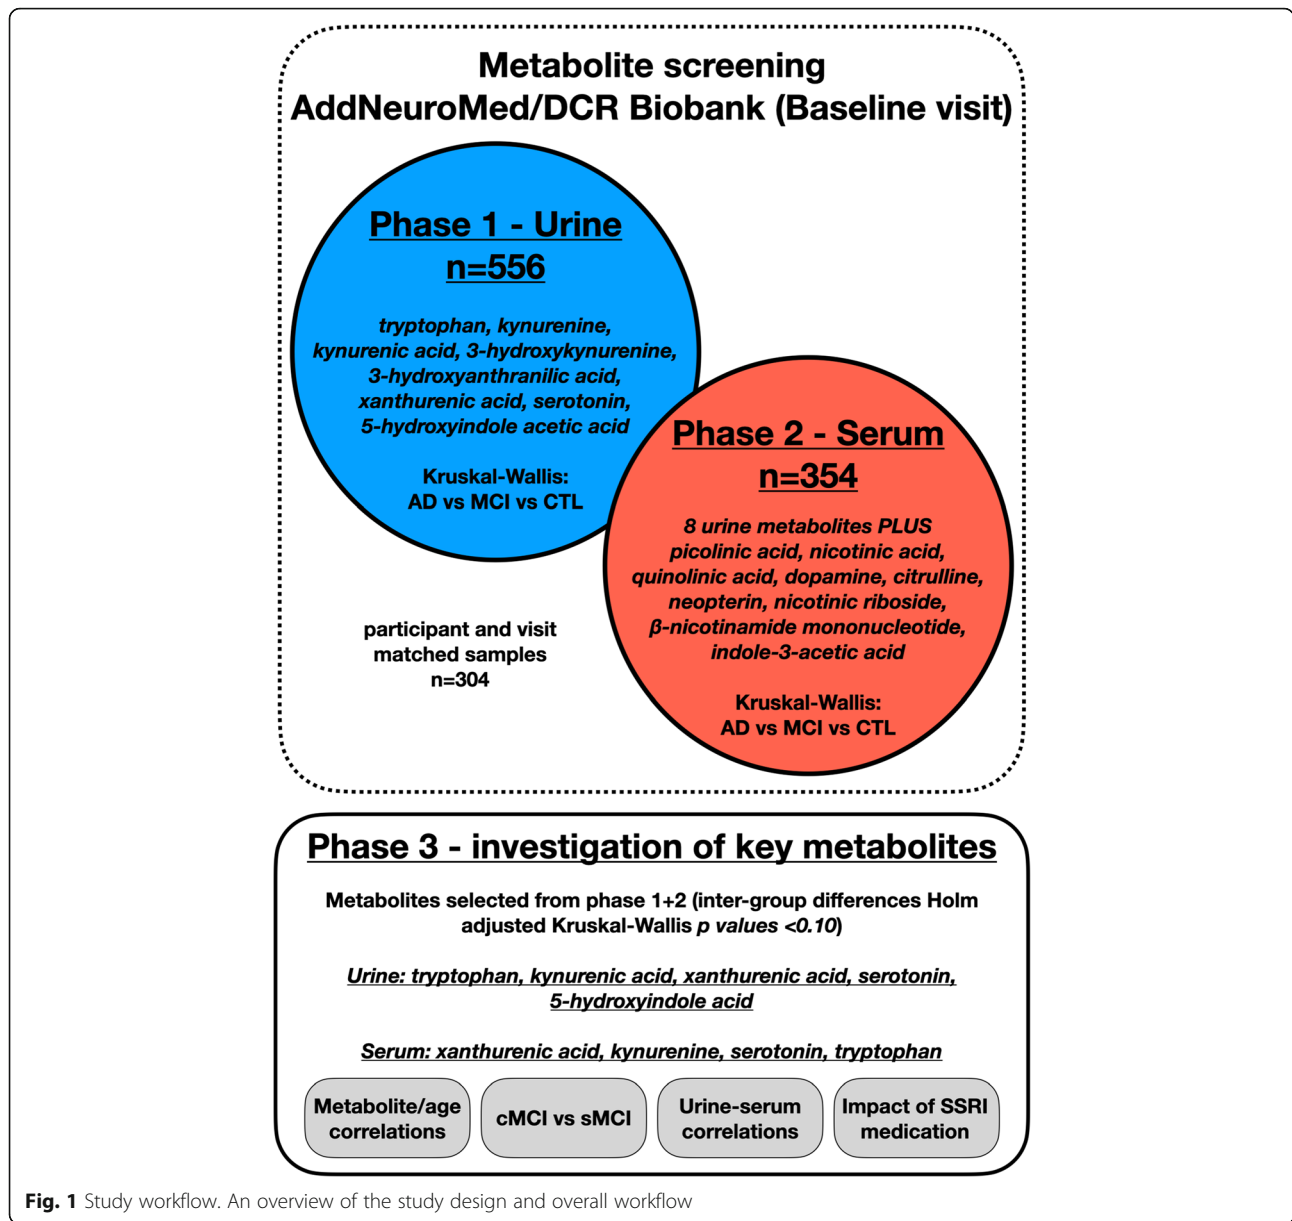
Metabolite screening
AddNeuroMed/DCR Biobank (Baseline visit)

Phase 1 - Urine
n=556

tryptophan, kynurenine, kynurenic acid, 3-hydroxykynurenine, 3-hydroxyanthranilic acid, xanthurenic acid, serotonin, 5-hydroxyindole acetic acid

Kruskal-Wallis:
AD vs MCI vs CTL

Phase 2 - Serum
n=354

8 urine metabolites PLUS picolinic acid, nicotinic acid, quinolinic acid, dopamine, citrulline, neopterin, nicotinic riboside, β-nicotinamide mononucleotide, indole-3-acetic acid

Kruskal-Wallis:
AD vs MCI vs CTL

participant and visit matched samples
n=304

Phase 3 - investigation of key metabolites

Metabolites selected from phase 1+2 (inter-group differences Holm adjusted Kruskal-Wallis p values <0.10)

Urine: tryptophan, kynurenic acid, xanthurenic acid, serotonin, 5-hydroxyindole acid

Serum: xanthurenic acid, kynurenine, serotonin, tryptophan

Metabolite/age correlations

cMCI vs sMCI

Urine-serum correlations

Impact of SSRI medication

Fig. 1 Study workflow. An overview of the study design and overall workflow